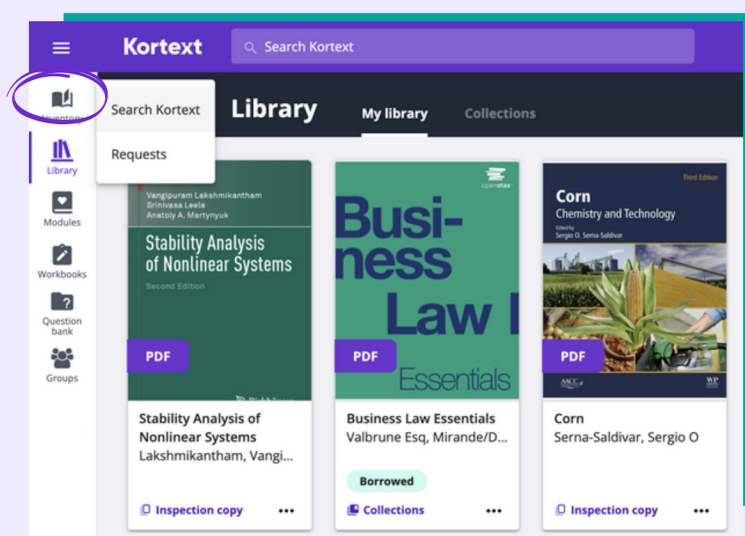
Kortext

Search Kortext

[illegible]

Search Kortext

Requests

Library

Modules

Workbooks

Question bank

Groups

Library

My library

Collections

Vangipuram Lakshmikantham
Srinivasa Leela
Anatoly A. Martynyuk

Stability Analysis of Nonlinear Systems

Second Edition

PDF

Stability Analysis of Nonlinear Systems

Lakshmikantham, Vangi...

Inspection copy

•••

openstax

Business Law I Essentials

PDF

Business Law Essentials

Valbrune Esq, Mirande/D...

Borrowed

Collections

•••

Corn

Chemistry and Technology

Third Edition

Edited by
Sergio O. Serna-Saldivar

PDF

Corn

Serna-Saldivar, Sergio O

Inspection copy

•••